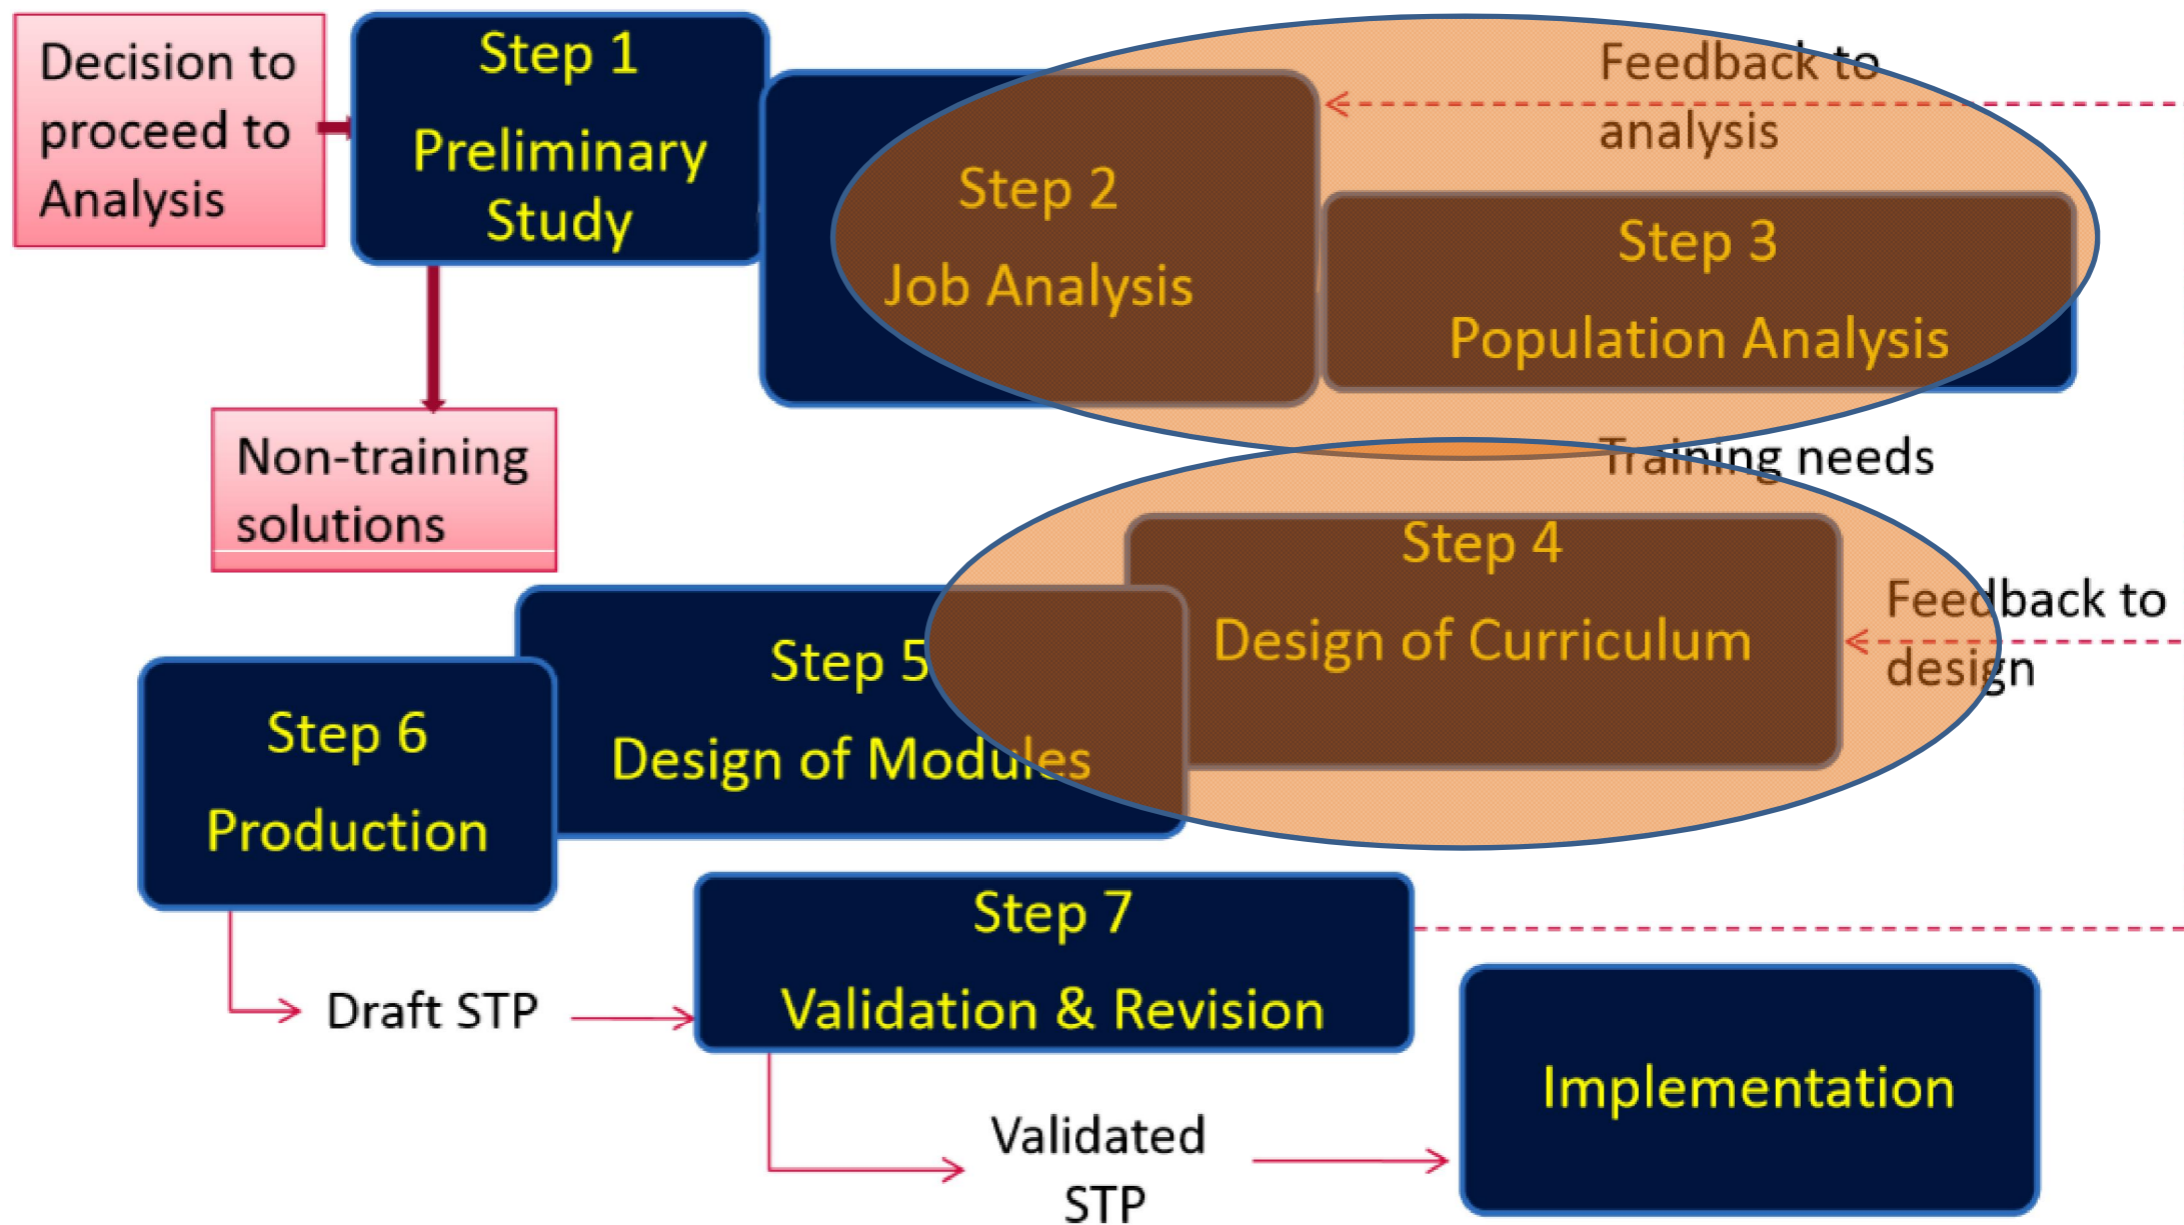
Decision to proceed to Analysis

Step 1
Preliminary Study

Feedback to analysis

Step 2
Job Analysis

Step 3
Population Analysis

Non-training solutions

Training needs

Step 4
Design of Curriculum

Feedback to design

Step 5
Design of Modules

Step 6
Production

Step 7
Validation & Revision

Draft STP

Implementation

Validated STP